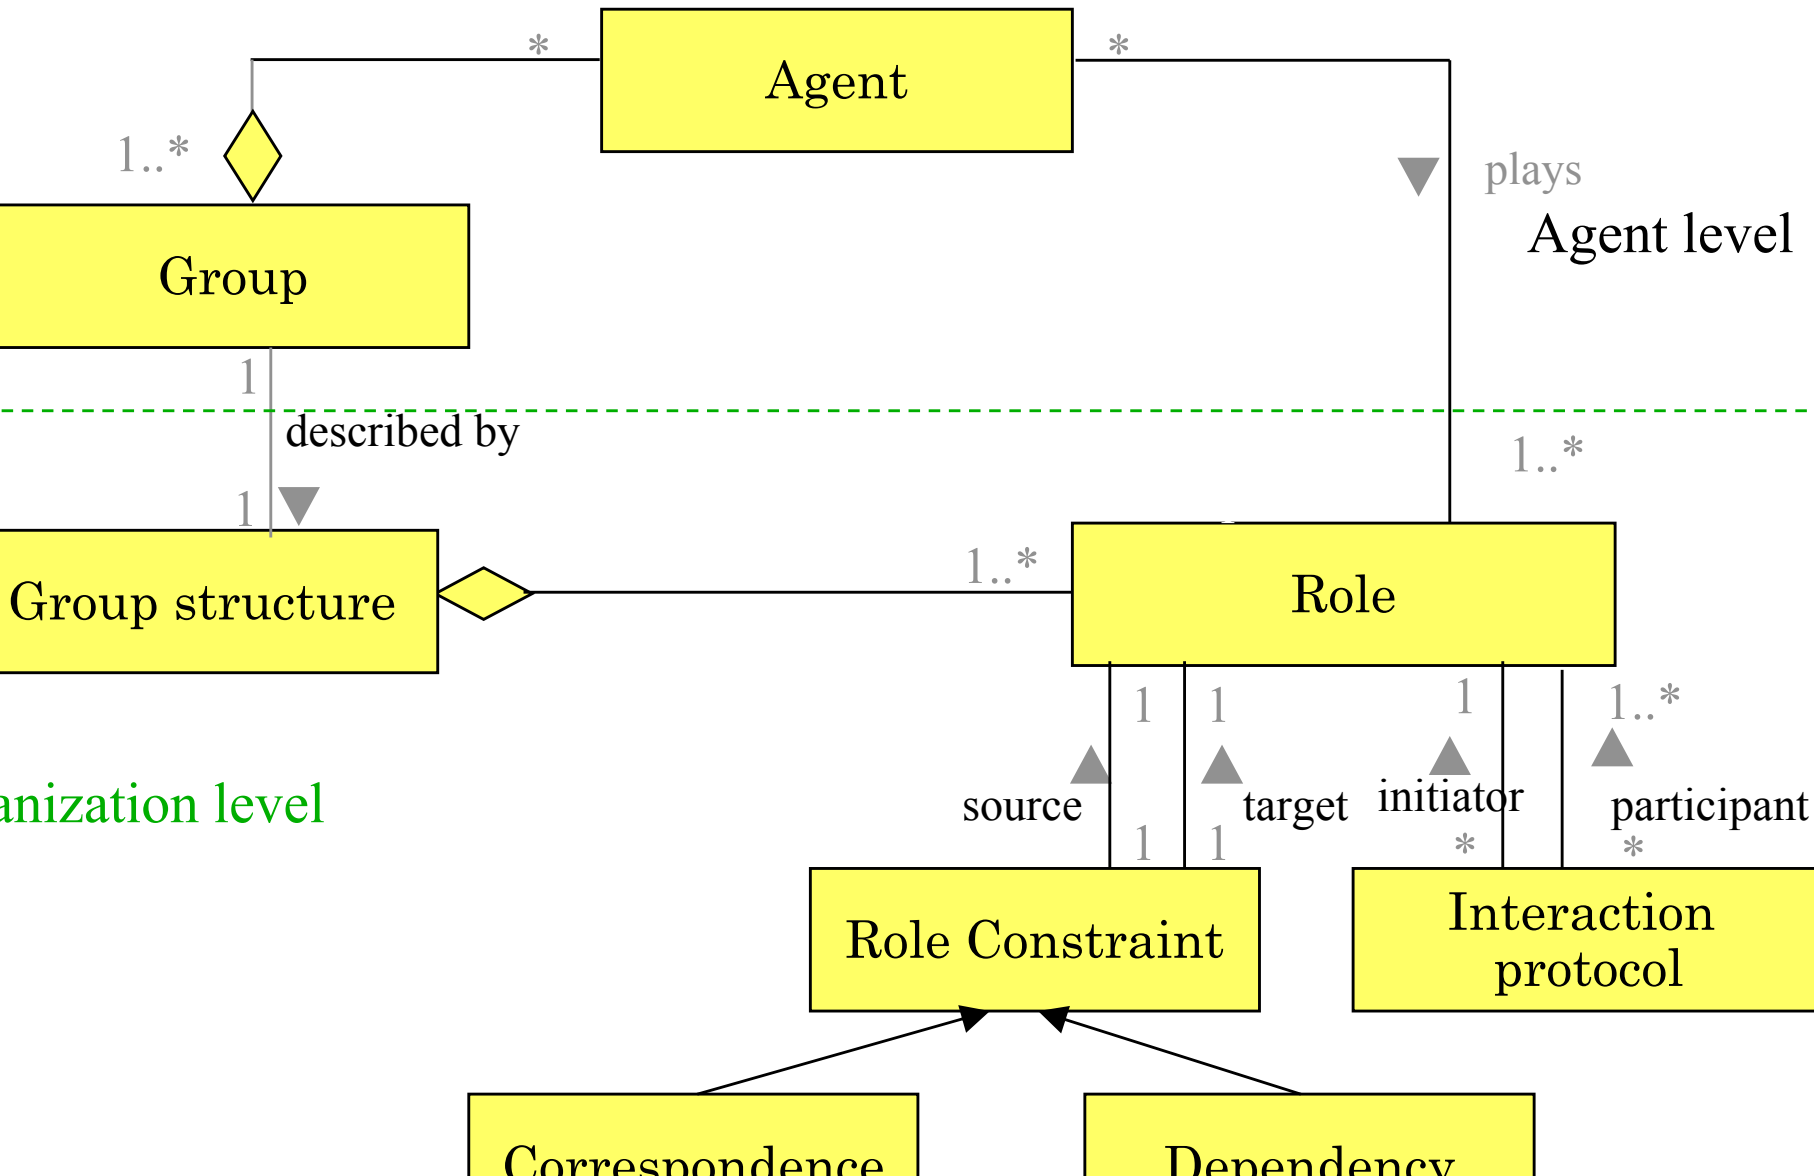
*
Agent
*
1..*
plays
Agent level
Group
1
described by
1
1..*
1..*
Group structure
Role
1
1
1
1..*
source
target
initiator
participant
1
1
*
*
anization level
Role Constraint
Interaction protocol
Correspondence
Dependency